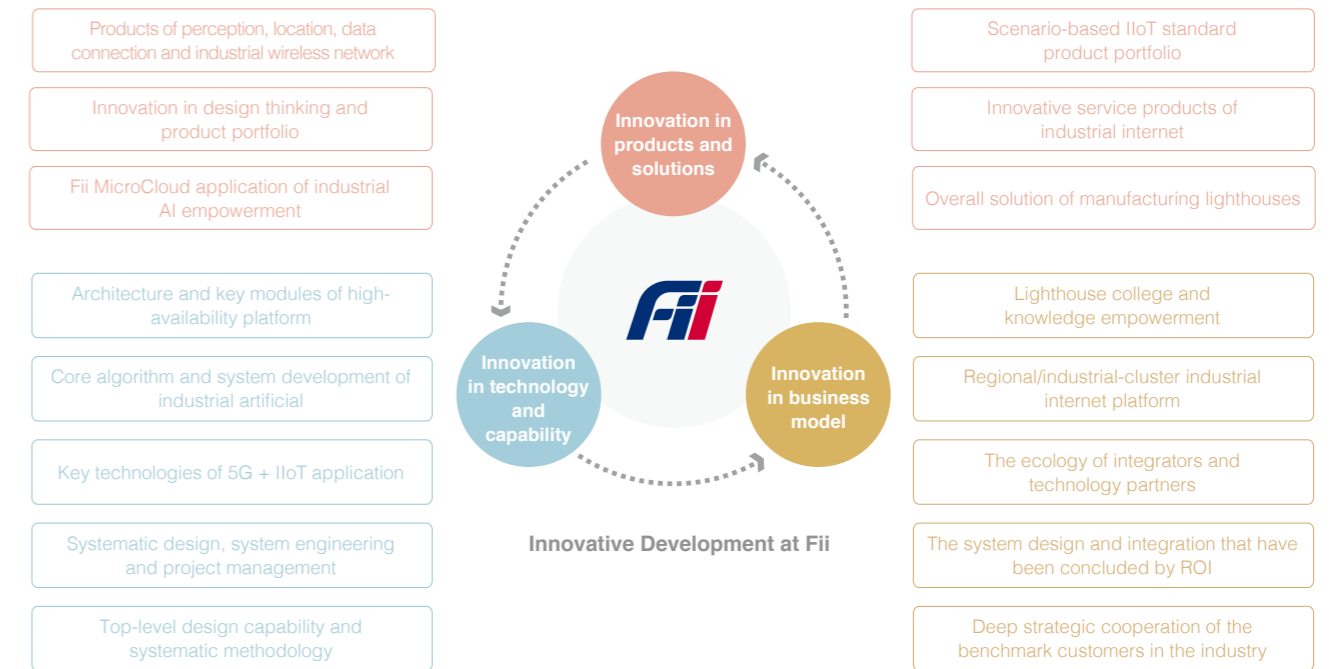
Products of perception, location, data connection and industrial wireless network

Innovation in design thinking and product portfolio

Fii MicroCloud application of industrial AI empowerment

Architecture and key modules of high-availability platform

Core algorithm and system development of industrial artificial

Key technologies of 5G + IIoT application

Systematic design, system engineering and project management

Top-level design capability and systematic methodology

Innovation in products and solutions

Fii

Innovation in technology and capability

Innovation in business model

Innovative Development at Fii

Scenario-based IIoT standard product portfolio

Innovative service products of industrial internet

Overall solution of manufacturing lighthouses

Lighthouse college and knowledge empowerment

Regional/industrial-cluster industrial internet platform

The ecology of integrators and technology partners

The system design and integration that have been concluded by ROI

Deep strategic cooperation of the benchmark customers in the industry